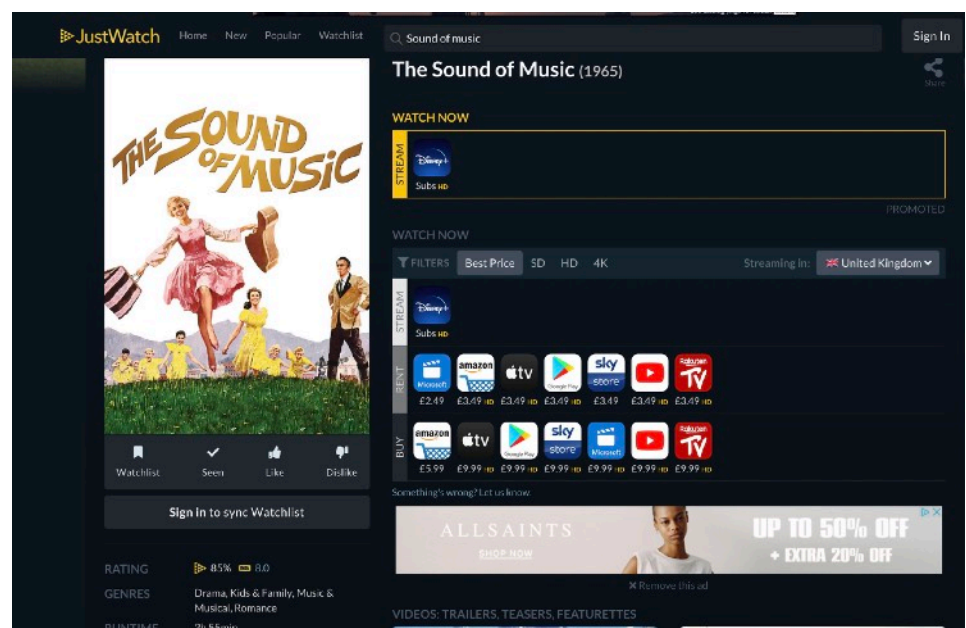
JustWatch Home New Popular Watchlist

Sound of music

Sign In

The Sound of Music (1965)

Share

THE SOUND OF MUSIC

Watchlist Seen Like Dislike

Sign in to sync Watchlist

RATING 85% 8.0

GENRES Drama, Kids & Family, Music & Musical, Romance

RUNTIME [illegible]

WATCH NOW

STREAM

Disney+

Subs HD

PROMOTED

WATCH NOW

FILTERS Best Price SD HD 4K Streaming in: United Kingdom

STREAM

Disney+

Subs HD

RENT

Microsoft amazon tv Google Play sky store Rakuten TV

£2.49 £3.49 HD £3.49 HD £3.49 HD £3.49 £3.49 HD £3.49 HD

BUY

amazon tv Google Play sky store Microsoft Rakuten TV

£5.99 £9.99 HD £9.99 HD £9.99 HD £9.99 HD £9.99 HD £9.99 HD

Something's wrong? Let us know.

ALLSAINTS SHOP NOW UP TO 50% OFF + EXTRA 20% OFF

Remove this ad

VIDEOS: TRAILERS, TEASERS, FEATURETTES